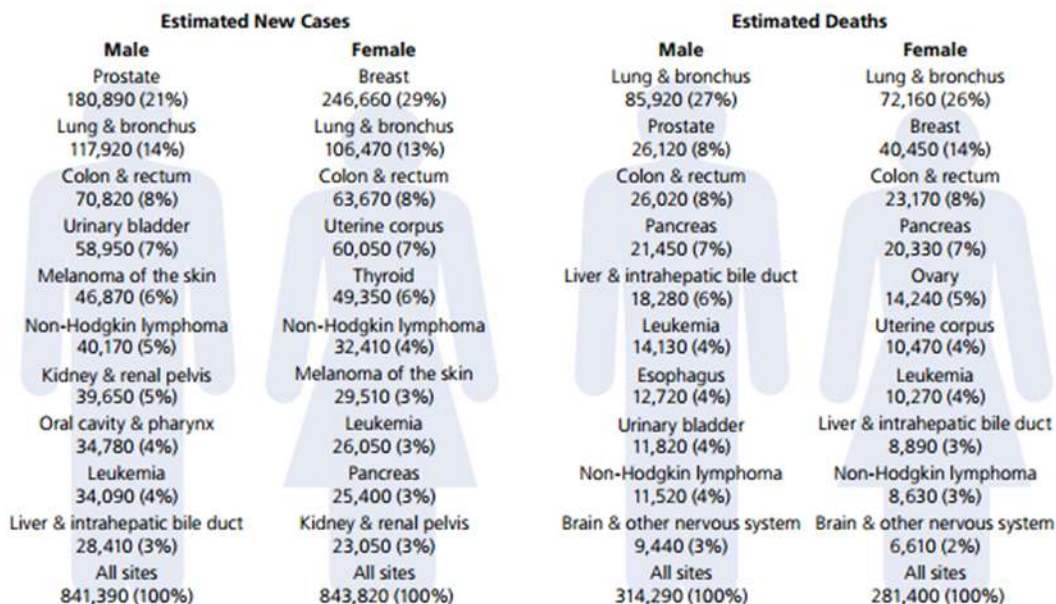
Estimated New Cases

Male

Prostate
180,890 (21%)
Lung & bronchus
117,920 (14%)
Colon & rectum
70,820 (8%)
Urinary bladder
58,950 (7%)
Melanoma of the skin
46,870 (6%)
Non-Hodgkin lymphoma
40,170 (5%)
Kidney & renal pelvis
39,650 (5%)
Oral cavity & pharynx
34,780 (4%)
Leukemia
34,090 (4%)
Liver & intrahepatic bile duct
28,410 (3%)
All sites
841,390 (100%)

Female

Breast
246,660 (29%)
Lung & bronchus
106,470 (13%)
Colon & rectum
63,670 (8%)
Uterine corpus
60,050 (7%)
Thyroid
49,350 (6%)
Non-Hodgkin lymphoma
32,410 (4%)
Melanoma of the skin
29,510 (3%)
Leukemia
26,050 (3%)
Pancreas
25,400 (3%)
Kidney & renal pelvis
23,050 (3%)
All sites
843,820 (100%)

Estimated Deaths

Male

Lung & bronchus
85,920 (27%)
Prostate
26,120 (8%)
Colon & rectum
26,020 (8%)
Pancreas
21,450 (7%)
Liver & intrahepatic bile duct
18,280 (6%)
Leukemia
14,130 (4%)
Esophagus
12,720 (4%)
Urinary bladder
11,820 (4%)
Non-Hodgkin lymphoma
11,520 (4%)
Brain & other nervous system
9,440 (3%)
All sites
314,290 (100%)

Female

Lung & bronchus
72,160 (26%)
Breast
40,450 (14%)
Colon & rectum
23,170 (8%)
Pancreas
20,330 (7%)
Ovary
14,240 (5%)
Uterine corpus
10,470 (4%)
Leukemia
10,270 (4%)
Liver & intrahepatic bile duct
8,890 (3%)
Non-Hodgkin lymphoma
8,630 (3%)
Brain & other nervous system
6,610 (2%)
All sites
281,400 (100%)